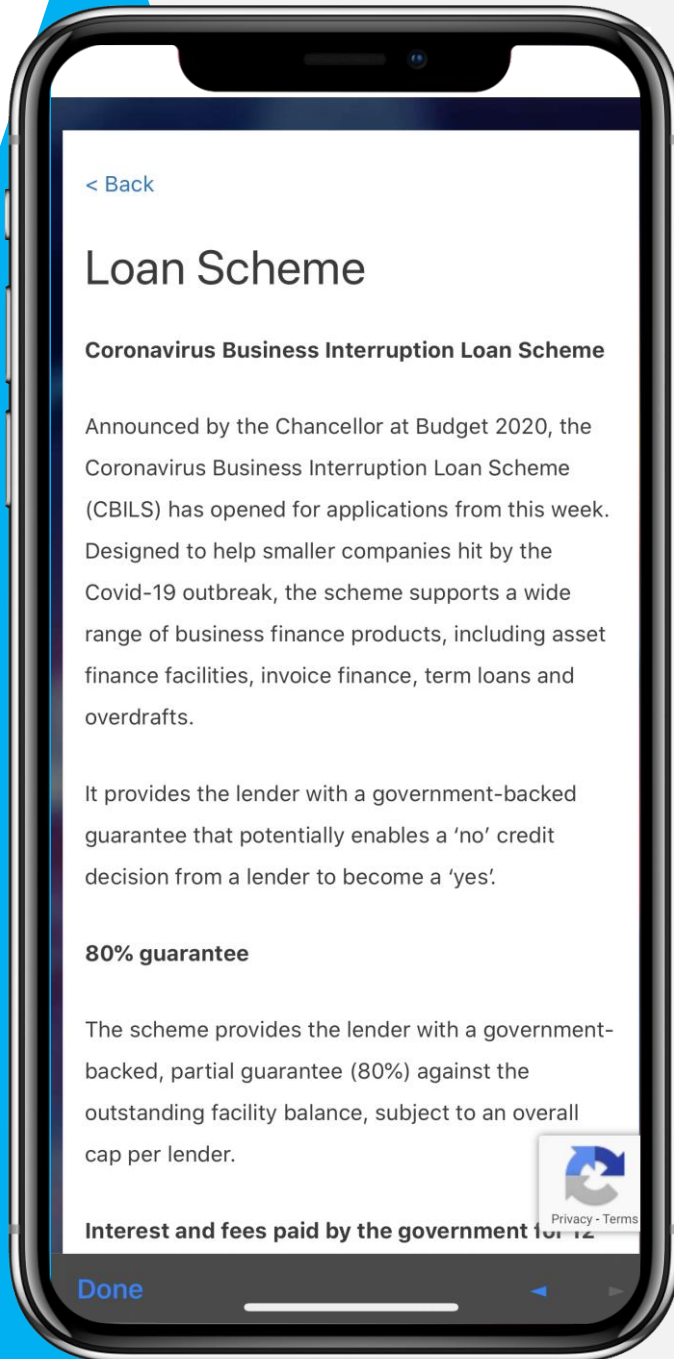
< Back

Loan Scheme

**Coronavirus Business Interruption Loan Scheme**

Announced by the Chancellor at Budget 2020, the Coronavirus Business Interruption Loan Scheme (CBILS) has opened for applications from this week. Designed to help smaller companies hit by the Covid-19 outbreak, the scheme supports a wide range of business finance products, including asset finance facilities, invoice finance, term loans and overdrafts.

It provides the lender with a government-backed guarantee that potentially enables a 'no' credit decision from a lender to become a 'yes'.

**80% guarantee**

The scheme provides the lender with a government-backed, partial guarantee (80%) against the outstanding facility balance, subject to an overall cap per lender.

Privacy - Terms

**Interest and fees paid by the government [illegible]**

Done